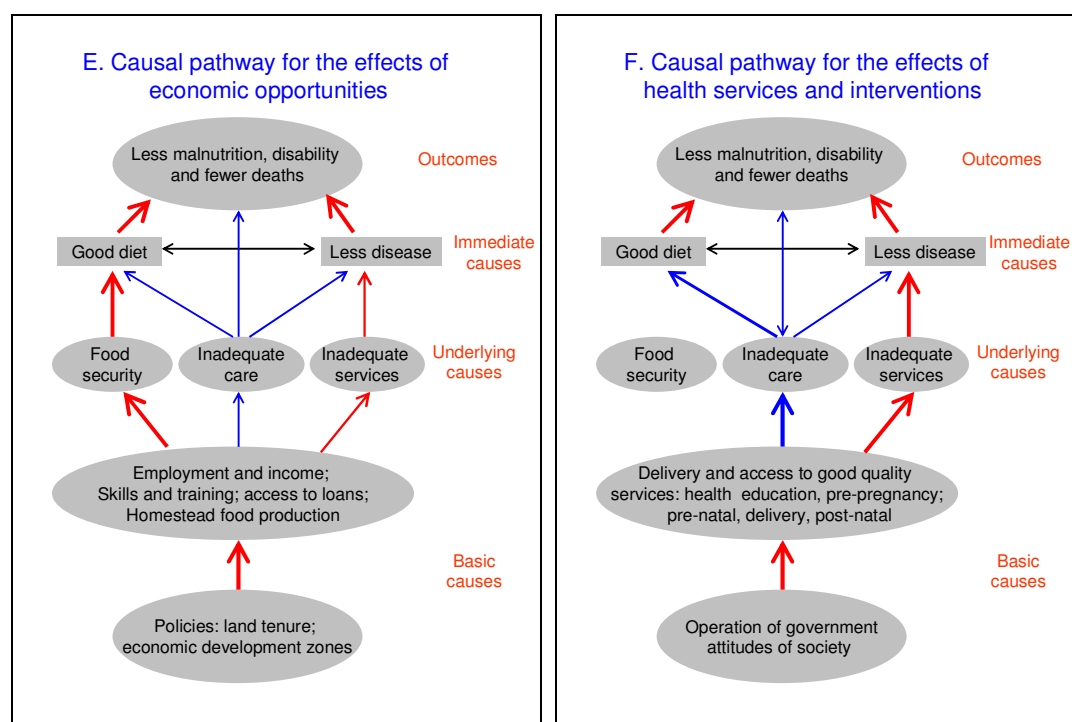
E. Causal pathway for the effects of economic opportunities

Less malnutrition, disability and fewer deaths

Outcomes

Good diet

Less disease

Immediate causes

Food security

Inadequate care

Inadequate services

Underlying causes

Employment and income; Skills and training; access to loans; Homestead food production

Basic causes

Policies: land tenure; economic development zones

F. Causal pathway for the effects of health services and interventions

Less malnutrition, disability and fewer deaths

Outcomes

Good diet

Less disease

Immediate causes

Food security

Inadequate care

Inadequate services

Underlying causes

Delivery and access to good quality services: health education, pre-pregnancy; pre-natal, delivery, post-natal

Basic causes

Operation of government attitudes of society